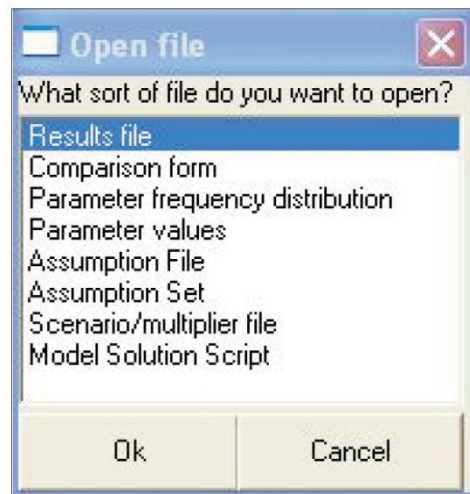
Open file

What sort of file do you want to open?

Results file
Comparison form
Parameter frequency distribution
Parameter values
Assumption File
Assumption Set
Scenario/multiplier file
Model Solution Script

Ok

Cancel